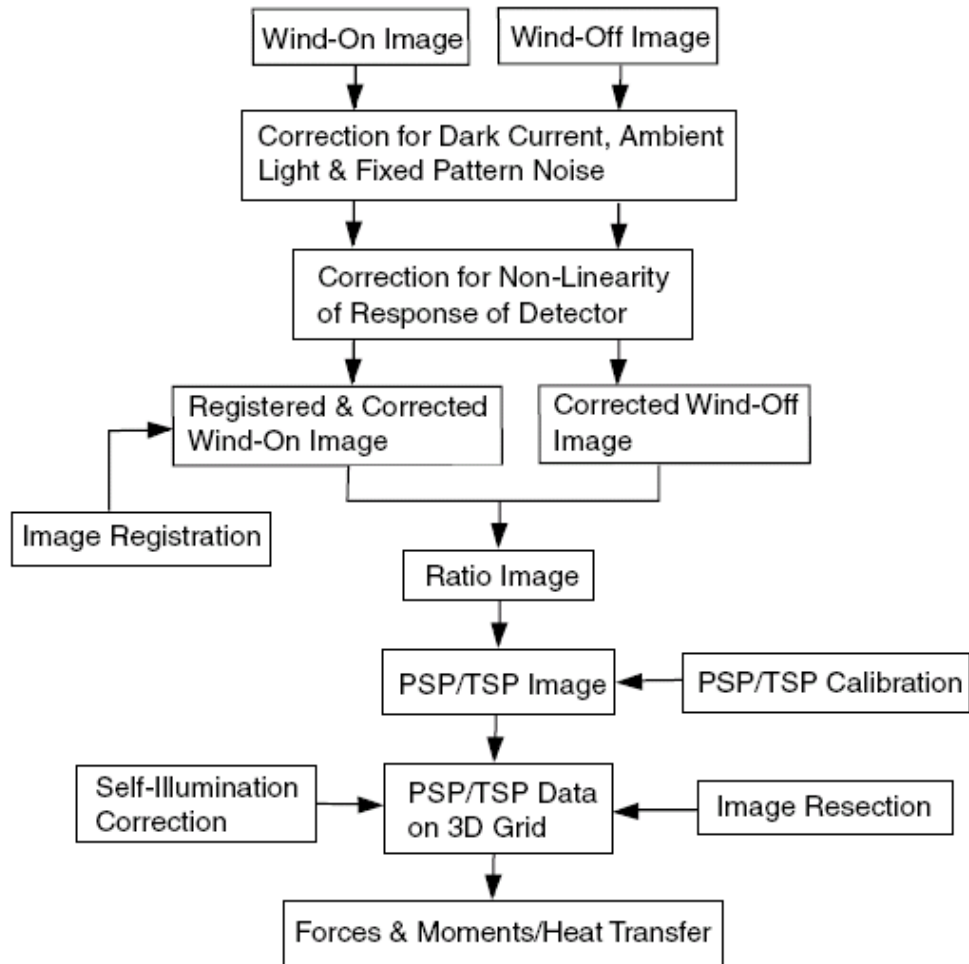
Wind-On Image

Wind-Off Image

Correction for Dark Current, Ambient Light & Fixed Pattern Noise

Correction for Non-Linearity of Response of Detector

Registered & Corrected Wind-On Image

Corrected Wind-Off Image

Image Registration

Ratio Image

PSP/TSP Image

PSP/TSP Calibration

Self-Illumination Correction

PSP/TSP Data on 3D Grid

Image Resection

Forces & Moments/Heat Transfer